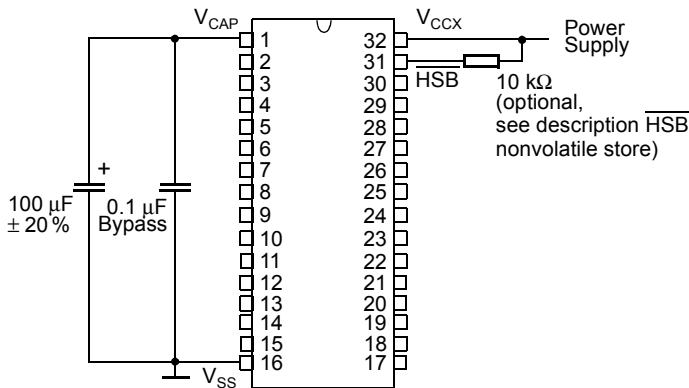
$V_{CAP}$
$V_{CCX}$
Power Supply
1
2
3
4
5
6
7
8
9
10
11
12
13
14
15
16
32
31
30
29
28
27
26
25
24
23
22
21
20
19
18
17
$\overline{HSB}$
10 kΩ
(optional, see description $\overline{HSB}$ nonvolatile store)
+
100 µF ± 20 %
0.1 µF Bypass
$V_{SS}$